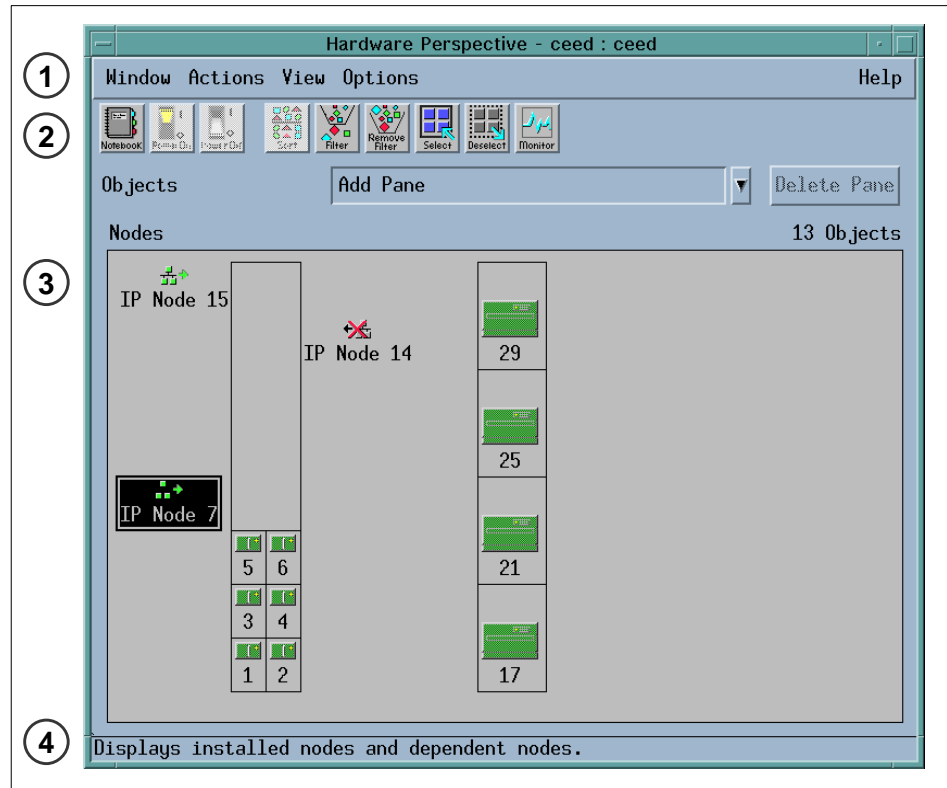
Hardware Perspective - ceed : ceed

1

Window Actions View Options Help

2

Notebook Power On Power Off Sort Filter Remove Filter Select Deselect Monitor

Objects Add Pane Delete Pane

Nodes 13 Objects

3

IP Node 15

IP Node 14

29

25

IP Node 7

21

5 6

3 4

1 2

17

4

Displays installed nodes and dependent nodes.